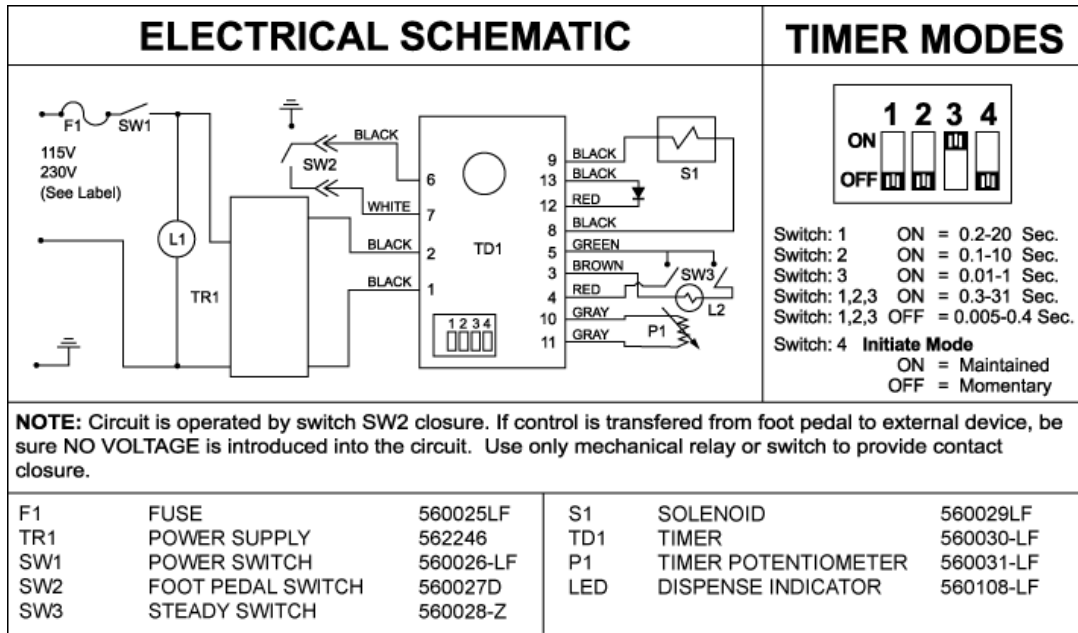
ELECTRICAL SCHEMATIC

TIMER MODES

F1 SW1
115V
230V
(See Label)

L1

TR1

SW2

BLACK
WHITE
BLACK
BLACK

6
7
2
1

TD1

1 2 3 4

9
13
12
8
5
3
4
10
11

BLACK
BLACK
RED
BLACK
GREEN
BROWN
RED
GRAY
GRAY

S1

SW3

L2

P1

1 2 3 4
ON
OFF

Switch: 1 ON = 0.2-20 Sec.
Switch: 2 ON = 0.1-10 Sec.
Switch: 3 ON = 0.01-1 Sec.
Switch: 1,2,3 ON = 0.3-31 Sec.
Switch: 1,2,3 OFF = 0.005-0.4 Sec.
Switch: 4 **Initiate Mode**
ON = Maintained
OFF = Momentary

**NOTE:** Circuit is operated by switch SW2 closure. If control is transfered from foot pedal to external device, be sure NO VOLTAGE is introduced into the circuit. Use only mechanical relay or switch to provide contact closure.

| | | |
|---|---|---|
| F1 | FUSE | 560025LF |
| TR1 | POWER SUPPLY | 562246 |
| SW1 | POWER SWITCH | 560026-LF |
| SW2 | FOOT PEDAL SWITCH | 560027D |
| SW3 | STEADY SWITCH | 560028-Z |

| | | |
|---|---|---|
| S1 | SOLENOID | 560029LF |
| TD1 | TIMER | 560030-LF |
| P1 | TIMER POTENTIOMETER | 560031-LF |
| LED | DISPENSE INDICATOR | 560108-LF |